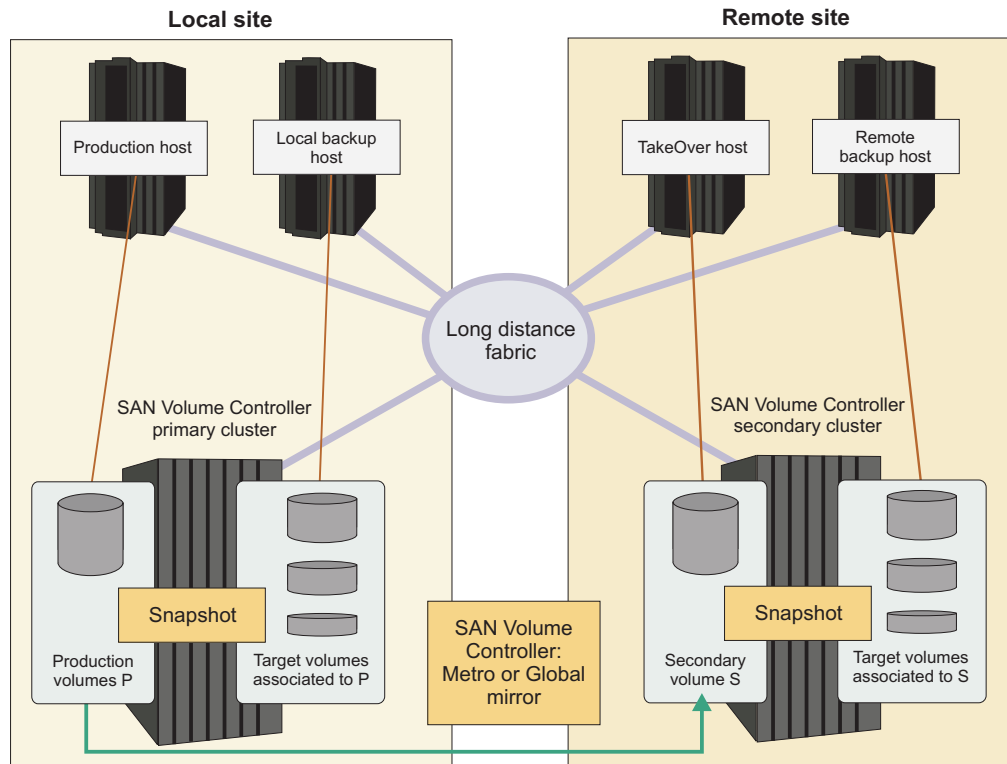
Local site

Remote site

Production host

Local backup host

TakeOver host

Remote backup host

Long distance fabric

SAN Volume Controller primary cluster

SAN Volume Controller secondary cluster

Snapshot

Production volumes P

Target volumes associated to P

SAN Volume Controller: Metro or Global mirror

Snapshot

Secondary volume S

Target volumes associated to S